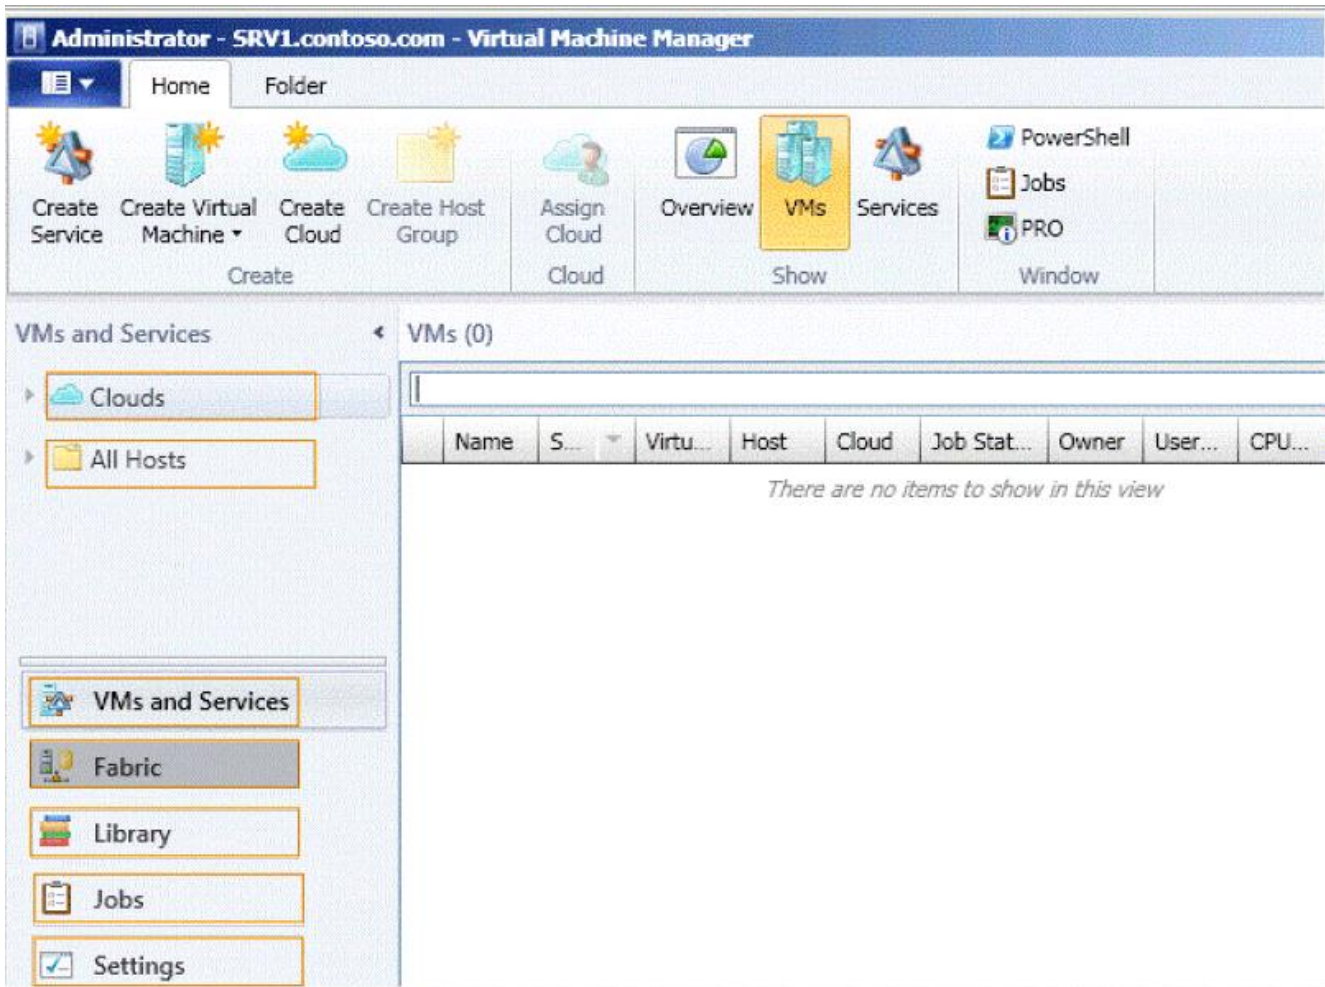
Administrator - SRV1.contoso.com - Virtual Machine Manager

Home Folder

Create Service
Create Virtual Machine
Create Cloud
Create Host Group
Create

Assign Cloud
Cloud

Overview
VMs
Services
Show

PowerShell
Jobs
PRO
Window

VMs and Services

Clouds
All Hosts

VMs (0)

| Name | S... | Virtu... | Host | Cloud | Job Stat... | Owner | User... | CPU... |
|---|---|---|---|---|---|---|---|---|

There are no items to show in this view

VMs and Services
Fabric
Library
Jobs
Settings